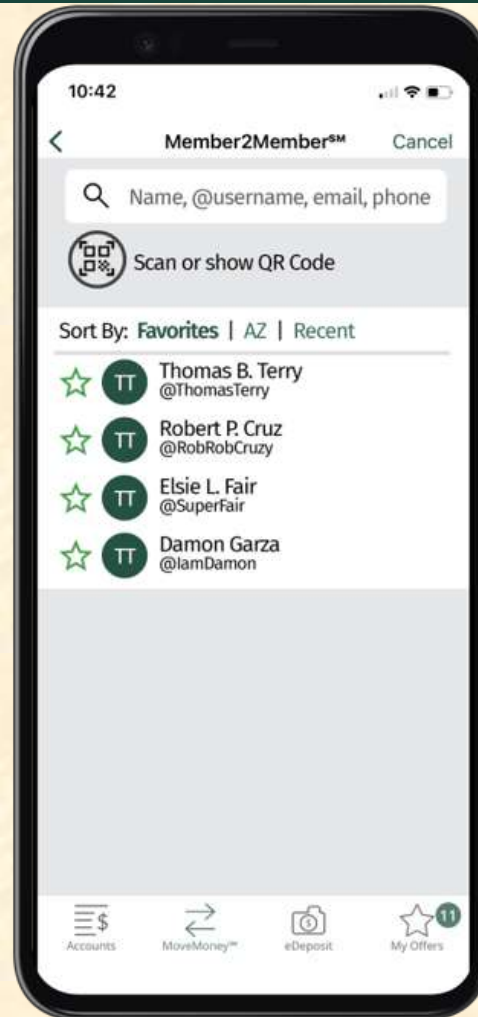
10:42

<

Member2Member℠

Cancel

Name, @username, email, phone

Scan or show QR Code

Sort By: Favorites | AZ | Recent

TT Thomas B. Terry
@ThomasTerry

TT Robert P. Cruz
@RobRobCruzy

TT Elsie L. Fair
@SuperFair

TT Damon Garza
@IamDamon

Accounts

MoveMoney℠

eDeposit

11

My Offers